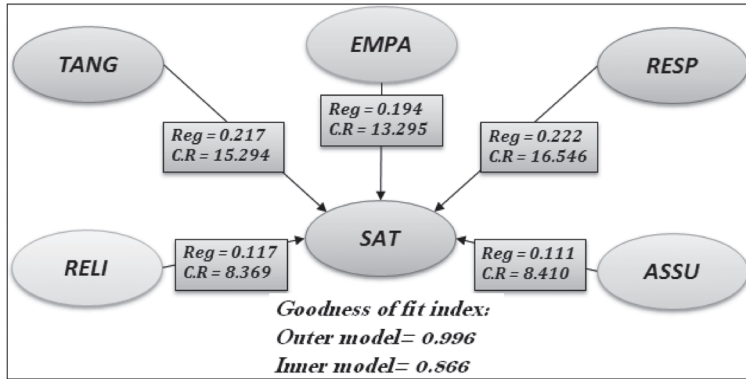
TANG

EMPA

RESP

Reg = 0.194
C.R = 13.295

Reg = 0.217
C.R = 15.294

Reg = 0.222
C.R = 16.546

SAT

RELI

Reg = 0.117
C.R = 8.369

Reg = 0.111
C.R = 8.410

ASSU

Goodness of fit index:
Outer model= 0.996
Inner model= 0.866